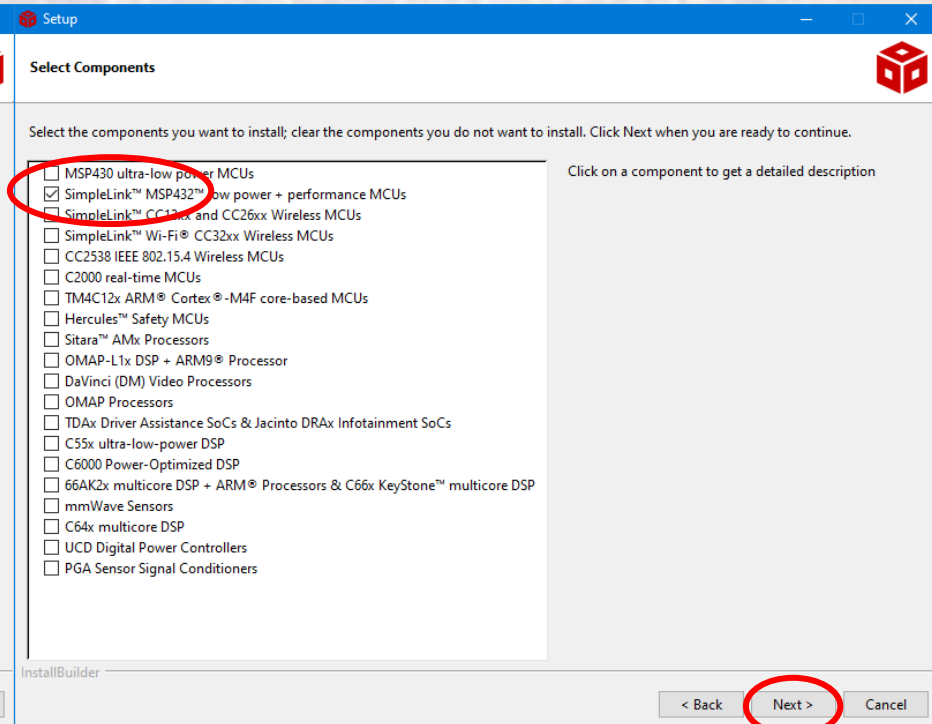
Setup

Select Components

Select the components you want to install; clear the components you do not want to install. Click Next when you are ready to continue.

MSP430 ultra-low power MCUs
SimpleLink™ MSP432™ low power + performance MCUs
SimpleLink™ CC13xx and CC26xx Wireless MCUs
SimpleLink™ Wi-Fi® CC32xx Wireless MCUs
CC2538 IEEE 802.15.4 Wireless MCUs
C2000 real-time MCUs
TM4C12x ARM® Cortex®-M4F core-based MCUs
Hercules™ Safety MCUs
Sitara™ AMx Processors
OMAP-L1x DSP + ARM9® Processor
DaVinci (DM) Video Processors
OMAP Processors
TDAx Driver Assistance SoCs & Jacinto DRAx Infotainment SoCs
C55x ultra-low-power DSP
C6000 Power-Optimized DSP
66AK2x multicore DSP + ARM® Processors & C66x KeyStone™ multicore DSP
mmWave Sensors
C64x multicore DSP
UCD Digital Power Controllers
PGA Sensor Signal Conditioners

Click on a component to get a detailed description

InstallBuilder

< Back
Next >
Cancel